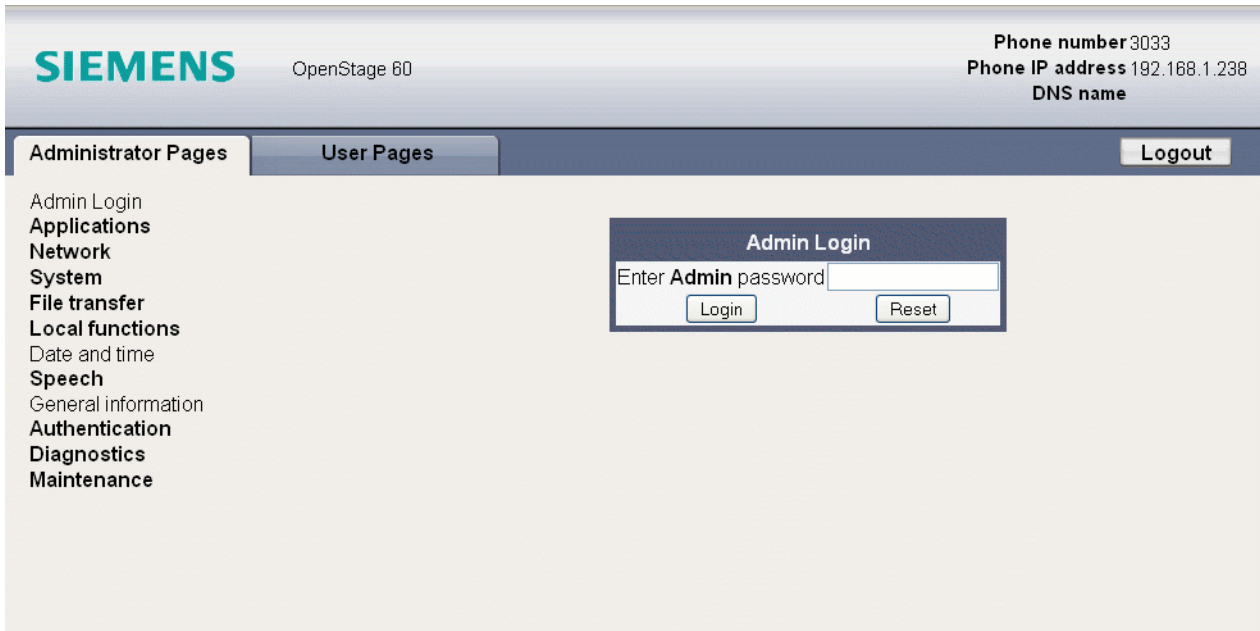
SIEMENS

OpenStage 60

Phone number 3033
Phone IP address 192.168.1.238
DNS name

Administrator Pages

User Pages

Logout

Admin Login
Applications
Network
System
File transfer
Local functions
Date and time
Speech
General information
Authentication
Diagnostics
Maintenance

Admin Login

Enter Admin password

Login

Reset